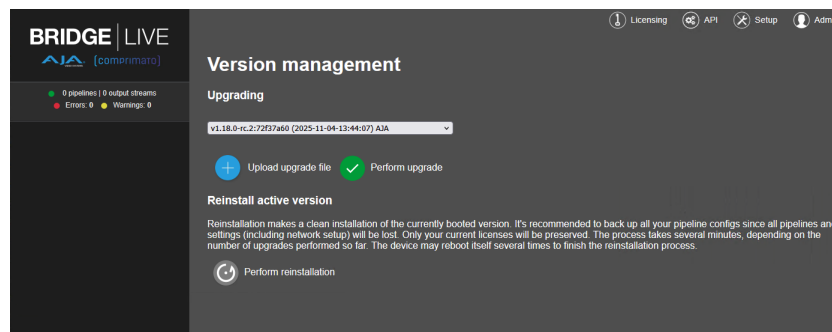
BRIDGE | LIVE
AJA [comprimato]

0 pipelines | 0 output streams
Errors: 0 Warnings: 0

Licensing API Setup Adm

Version management

Upgrading

v1.18.0-rc.2:72f37a60 (2025-11-04-13:44:07) AJA

Upload upgrade file Perform upgrade

Reinstall active version

Reinstallation makes a clean installation of the currently booted version. It's recommended to back up all your pipeline configs since all pipelines an settings (including network setup) will be lost. Only your current licenses will be preserved. The process takes several minutes, depending on the number of upgrades performed so far. The device may reboot itself several times to finish the reinstallation process.

Perform reinstallation